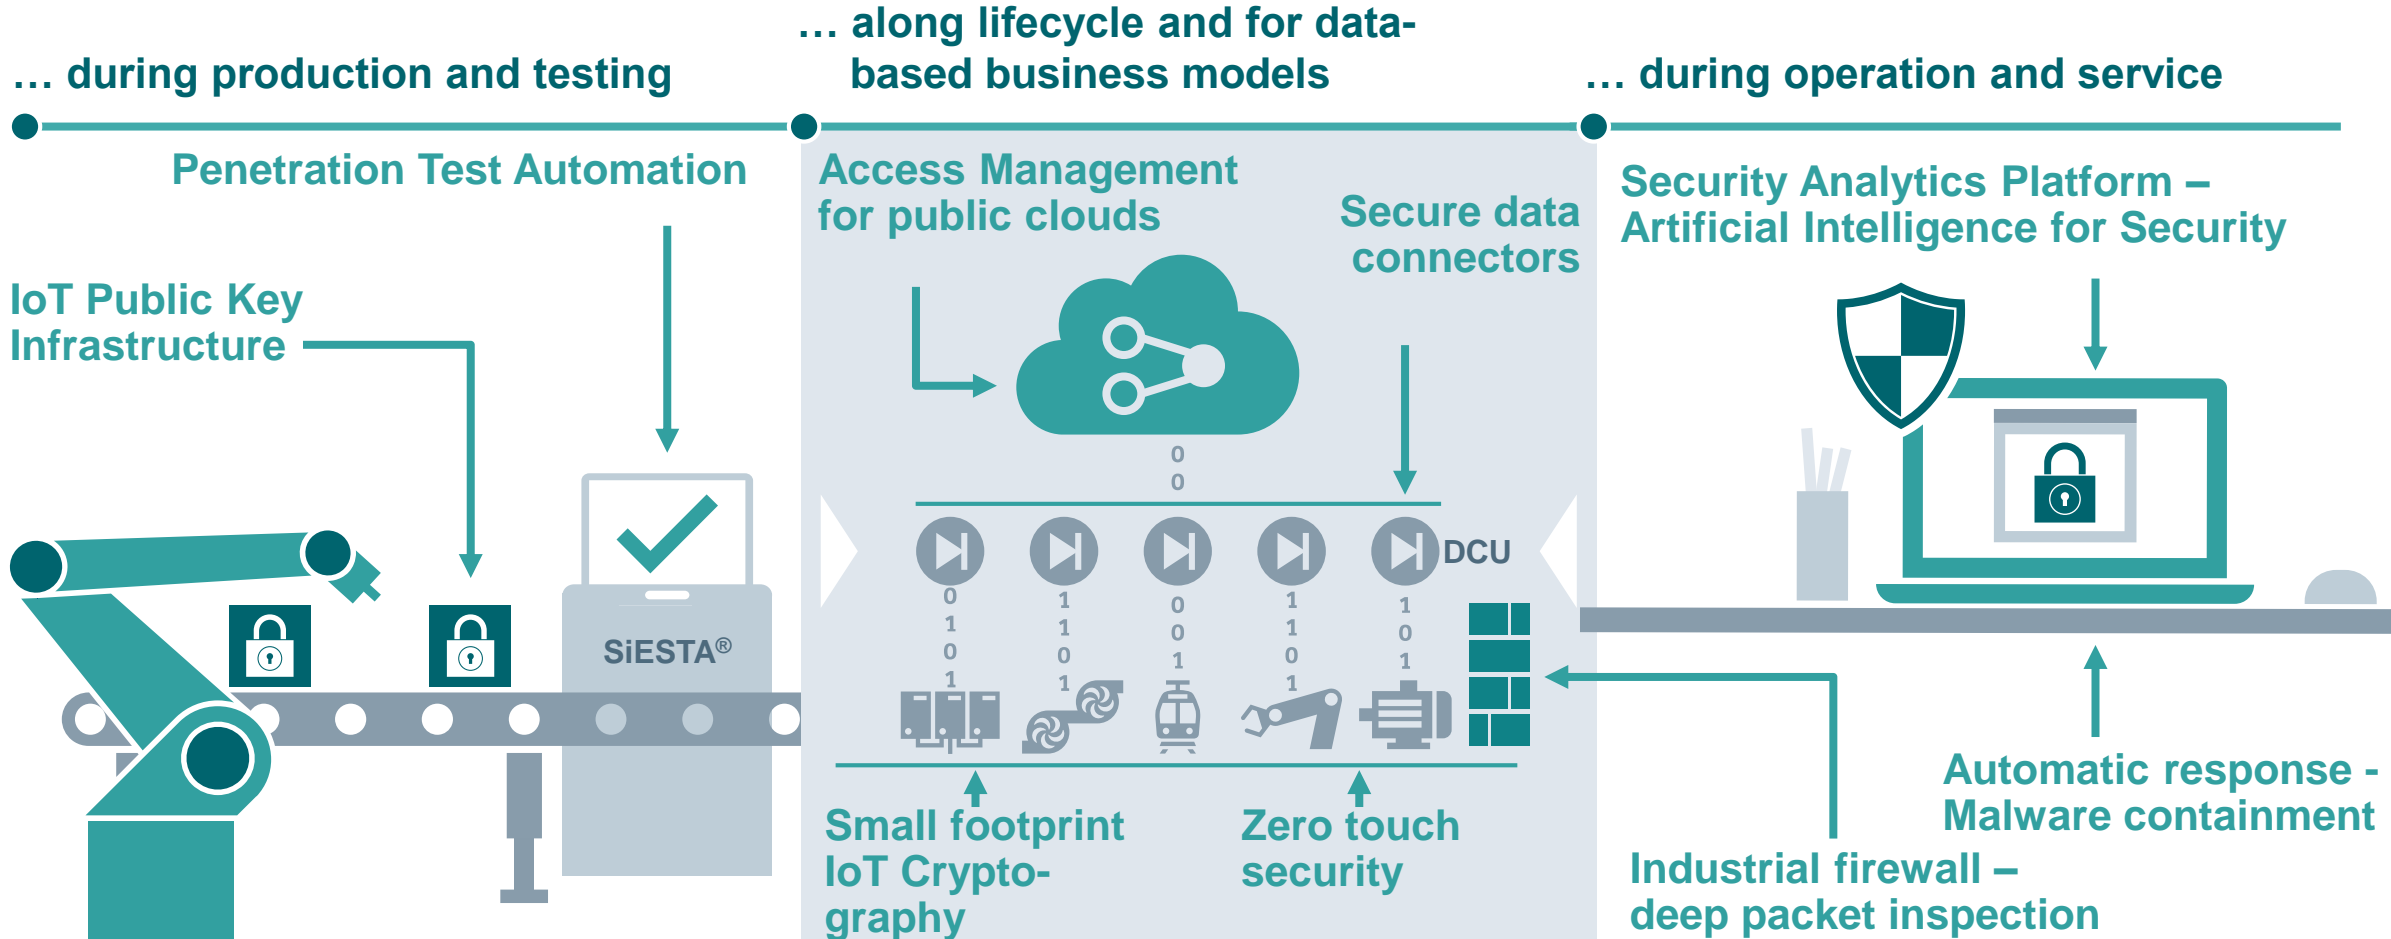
… during production and testing

… along lifecycle and for data-based business models

… during operation and service

Penetration Test Automation

Access Management for public clouds

Secure data connectors

Security Analytics Platform – Artificial Intelligence for Security

IoT Public Key Infrastructure

SiESTA®

0
0

DCU

0
1
0
1

1
1
0
1

0
0
1

1
1
0
1

1
0
1

Automatic response - Malware containment

Small footprint IoT Cryptography

Zero touch security

Industrial firewall – deep packet inspection